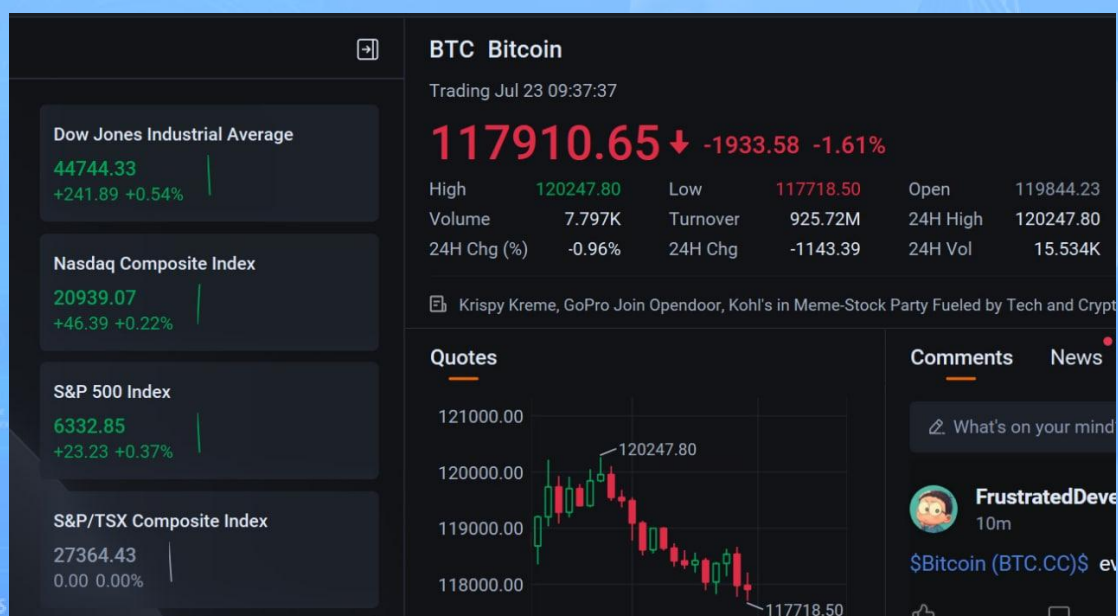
Dow Jones Industrial Average
44744.33
+241.89 +0.54%

Nasdaq Composite Index
20939.07
+46.39 +0.22%

S&P 500 Index
6332.85
+23.23 +0.37%

S&P/TSX Composite Index
27364.43
0.00 0.00%

BTC Bitcoin
Trading Jul 23 09:37:37
117910.65 -1933.58 -1.61%

| High | 120247.80 | Low | 117718.50 | Open | 119844.23 |
|---|---|---|---|---|---|
| Volume | 7.797K | Turnover | 925.72M | 24H High | 120247.80 |
| 24H Chg (%) | -0.96% | 24H Chg | -1143.39 | 24H Vol | 15.534K |

Krispy Kreme, GoPro Join Opendoor, Kohl's in Meme-Stock Party Fueled by Tech and Crypt

Quotes

121000.00
120000.00
119000.00
118000.00
120247.80
117718.50

Comments News

What's on your mind

FrustratedDeve
10m
$Bitcoin (BTC.CC)$ ev